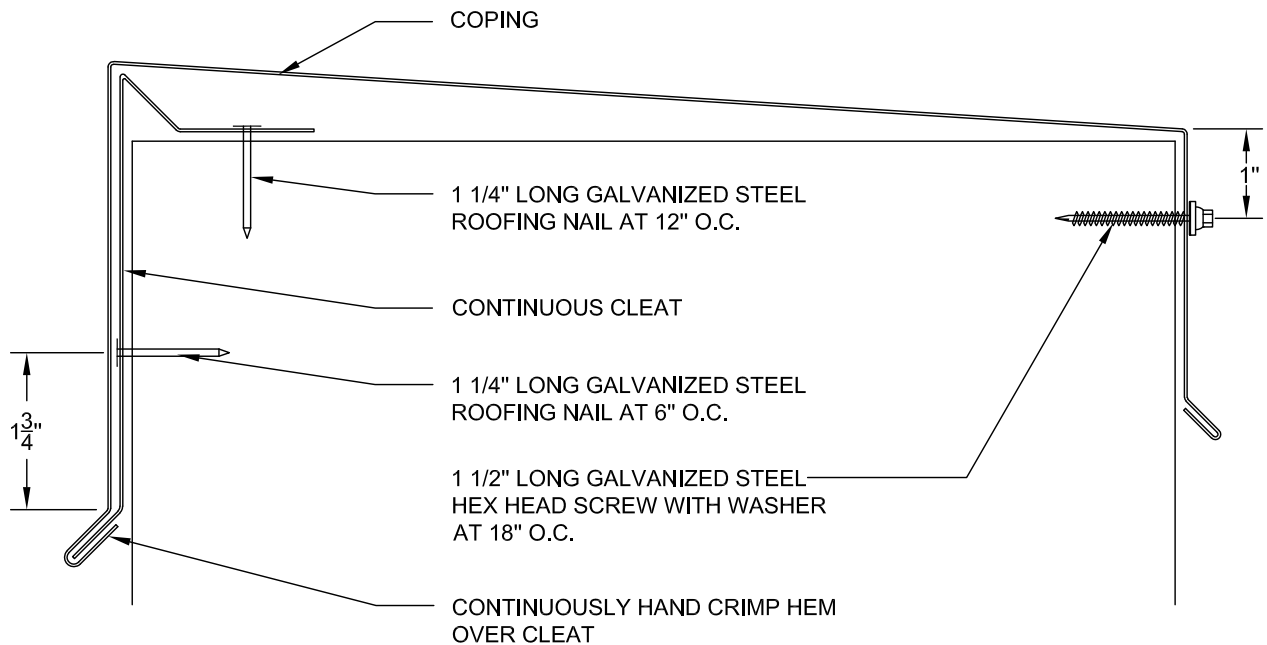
COPING

1"

1 1/4" LONG GALVANIZED STEEL ROOFING NAIL AT 12" O.C.

CONTINUOUS CLEAT

$1\frac{3}{4}$"

1 1/4" LONG GALVANIZED STEEL ROOFING NAIL AT 6" O.C.

1 1/2" LONG GALVANIZED STEEL HEX HEAD SCREW WITH WASHER AT 18" O.C.

CONTINUOUSLY HAND CRIMP HEM OVER CLEAT